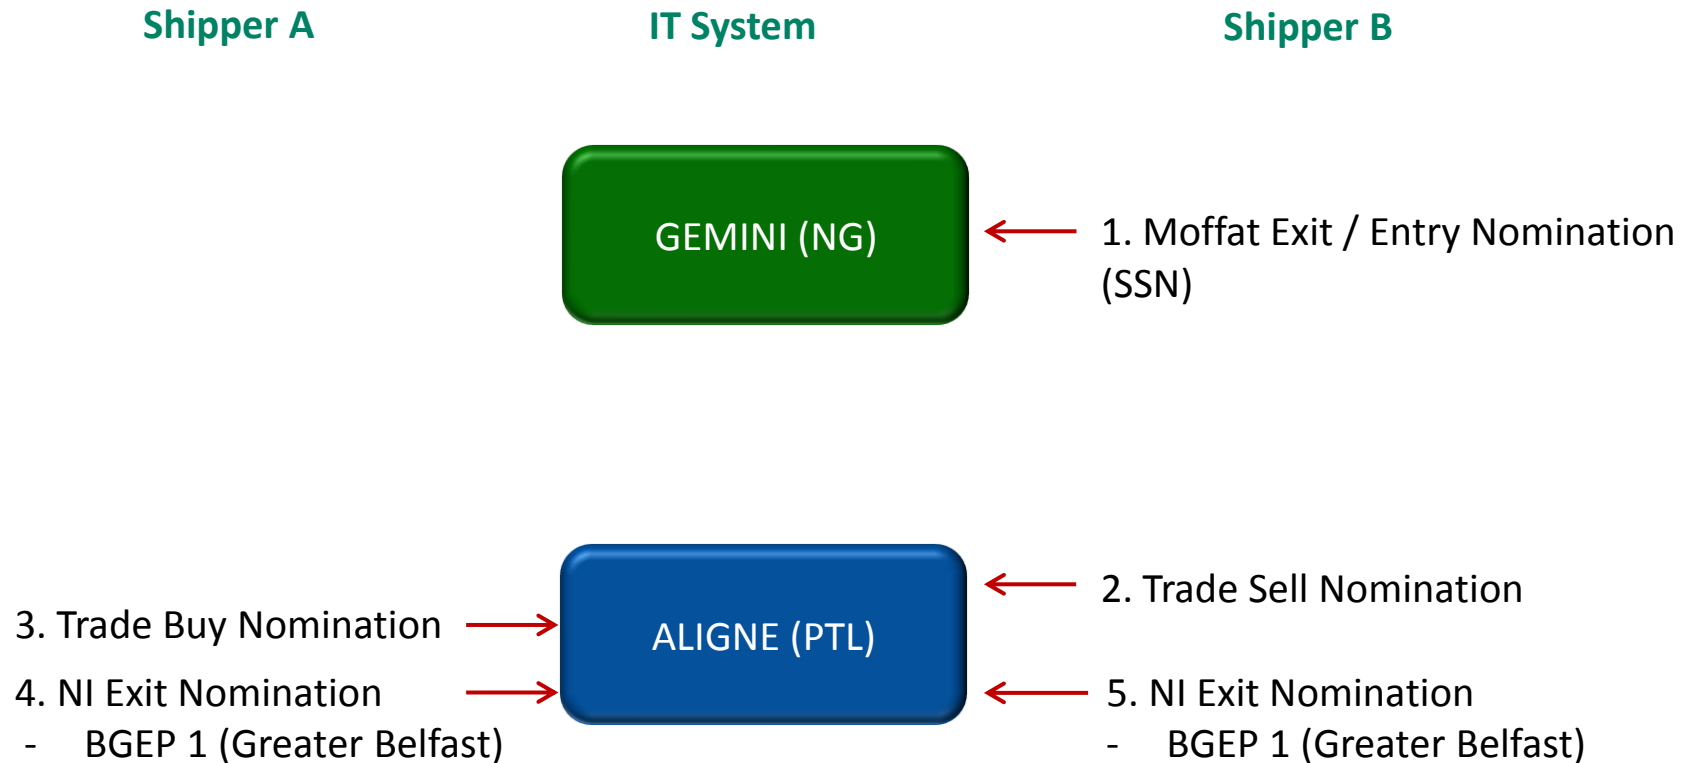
Shipper A

IT System

Shipper B

GEMINI (NG)

1. Moffat Exit / Entry Nomination (SSN)

ALIGNE (PTL)

2. Trade Sell Nomination

3. Trade Buy Nomination

4. NI Exit Nomination
- BGEP 1 (Greater Belfast)

5. NI Exit Nomination
- BGEP 1 (Greater Belfast)